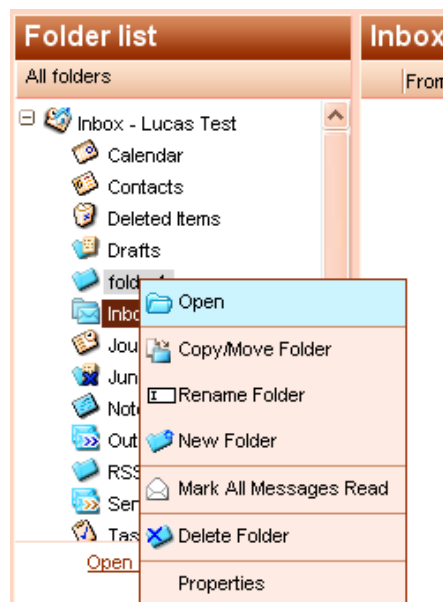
Folder list

All folders

Inbox

From

Inbox - Lucas Test
Calendar
Contacts
Deleted Items
Drafts
fold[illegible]
Inbo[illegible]
Jou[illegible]
Jun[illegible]
Not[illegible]
Out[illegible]
RSS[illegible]
Ser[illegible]
Tas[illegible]

Open

Open
Copy/Move Folder
Rename Folder
New Folder
Mark All Messages Read
Delete Folder
Properties